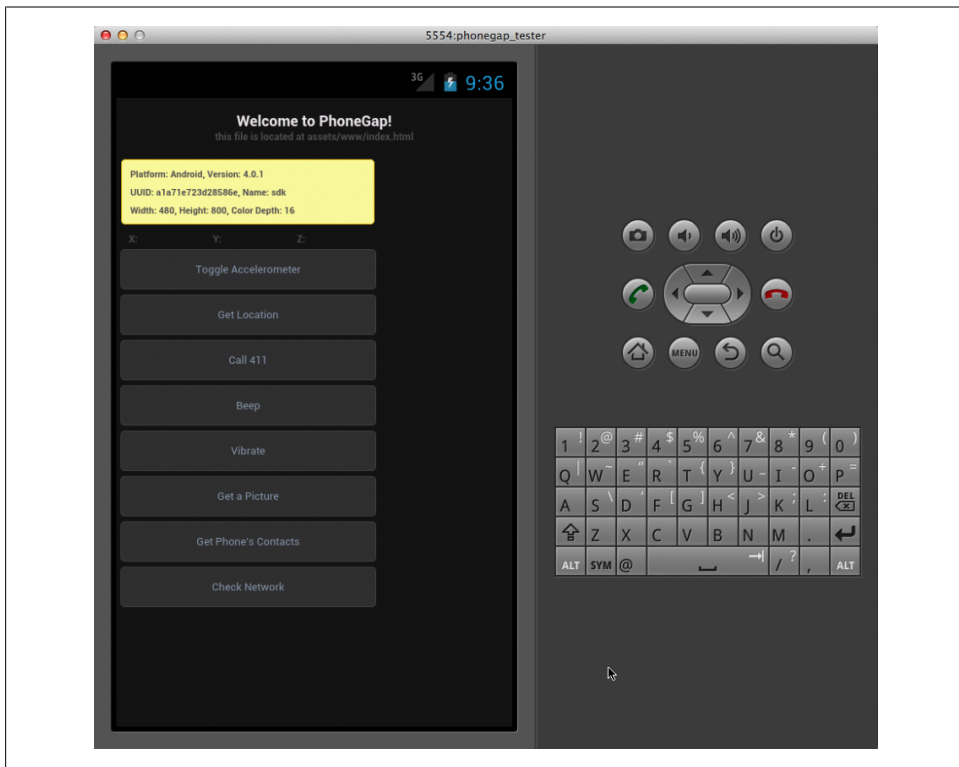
5554:phonegap_tester

3G 9:36

Welcome to PhoneGap!
this file is located at assets/www/index.html

Platform: Android, Version: 4.0.1
UUID: a1a71e723d28586e, Name: sdk
Width: 480, Height: 800, Color Depth: 16

X: Y: Z:

Toggle Accelerometer

Get Location

Call 411

Beep

Vibrate

Get a Picture

Get Phone's Contacts

Check Network

MENU

1 ! 2 @ 3 # 4 $ 5 % 6 ^ 7 & 8 * 9 ( 0 )
Q W ~ E " R ` T { Y } U - I _ O + P =
A S \ D ' F [ G ] H < J > K ; L : DEL
Z X C V B N M .
ALT SYM @ / ? , ALT